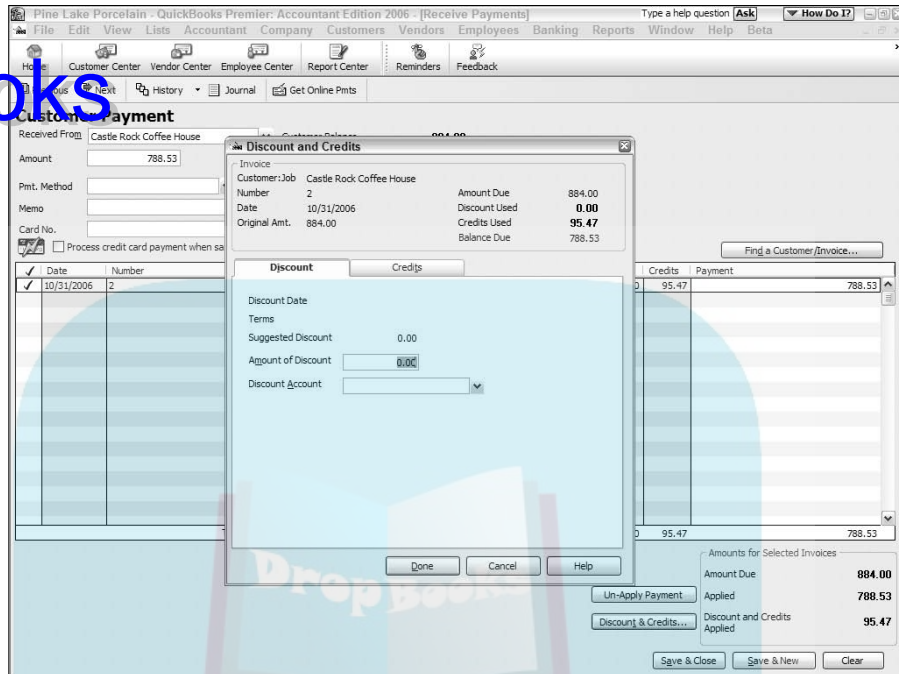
Pine Lake Porcelain - QuickBooks Premier: Accountant Edition 2006 - [Receive Payments]
Type a help question Ask ▼ How Do I?
File Edit View Lists Accountant Company Customers Vendors Employees Banking Reports Window Help Beta
Home Customer Center Vendor Center Employee Center Report Center Reminders Feedback
oks
Previous Next History Journal Get Online Pmts
Customer Payment
Received From Castle Rock Coffee House
Customer Balance 884.00
Amount 788.53
Pmt. Method
Memo
Card No.
Process credit card payment when sa
Date Number
✓ 10/31/2006 2

Discount and Credits
Invoice
Customer:Job Castle Rock Coffee House
Number 2
Date 10/31/2006
Original Amt. 884.00
Amount Due 884.00
Discount Used 0.00
Credits Used 95.47
Balance Due 788.53
Discount Credits
Discount Date
Terms
Suggested Discount 0.00
Amount of Discount 0.00
Discount Account
Done Cancel Help

Find a Customer/Invoice...
Credits Payment
95.47 788.53
95.47 788.53
Amounts for Selected Invoices
Amount Due 884.00
Applied 788.53
Discount and Credits Applied 95.47
Un-Apply Payment
Discount & Credits...
Save & Close Save & New Clear
Drop Books